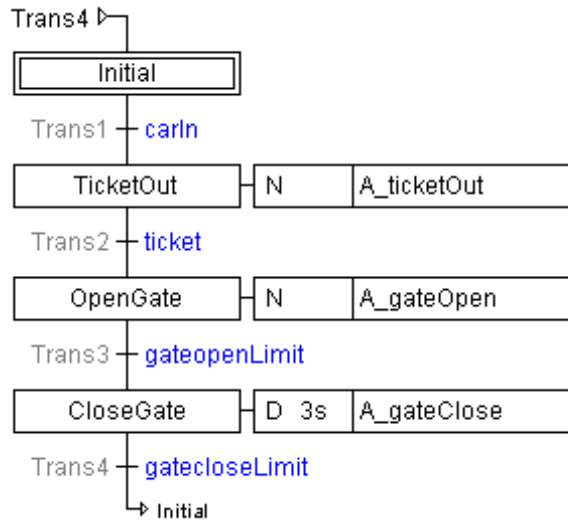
Trans4

Initial

Trans1 carIn

TicketOut

| N | A_ticketOut |
|---|---|

Trans2 ticket

OpenGate

| N | A_gateOpen |
|---|---|

Trans3 gateopenLimit

CloseGate

| D 3s | A_gateClose |
|---|---|

Trans4 gatecloseLimit

Initial